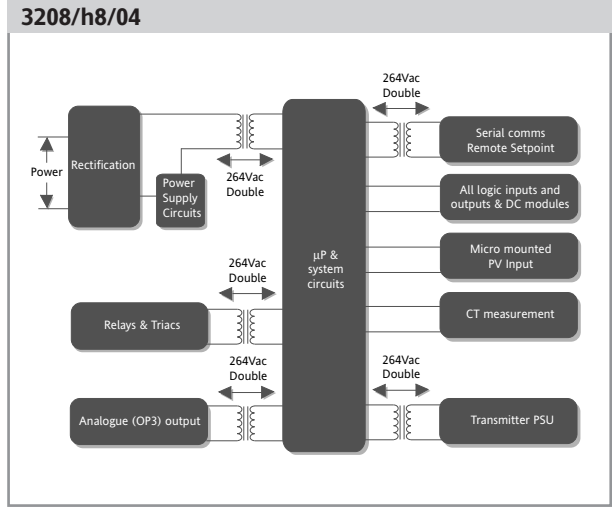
3208/h8/04

264Vac
Double

Power

Rectification

Power
Supply
Circuits

264Vac
Double

Serial comms
Remote Setpoint

All logic inputs and
outputs & DC modules

Micro mounted
PV Input

µP &
system
circuits

264Vac
Double

Relays & Triacs

CT measurement

264Vac
Double

264Vac
Double

Analogue (OP3) output

Transmitter PSU